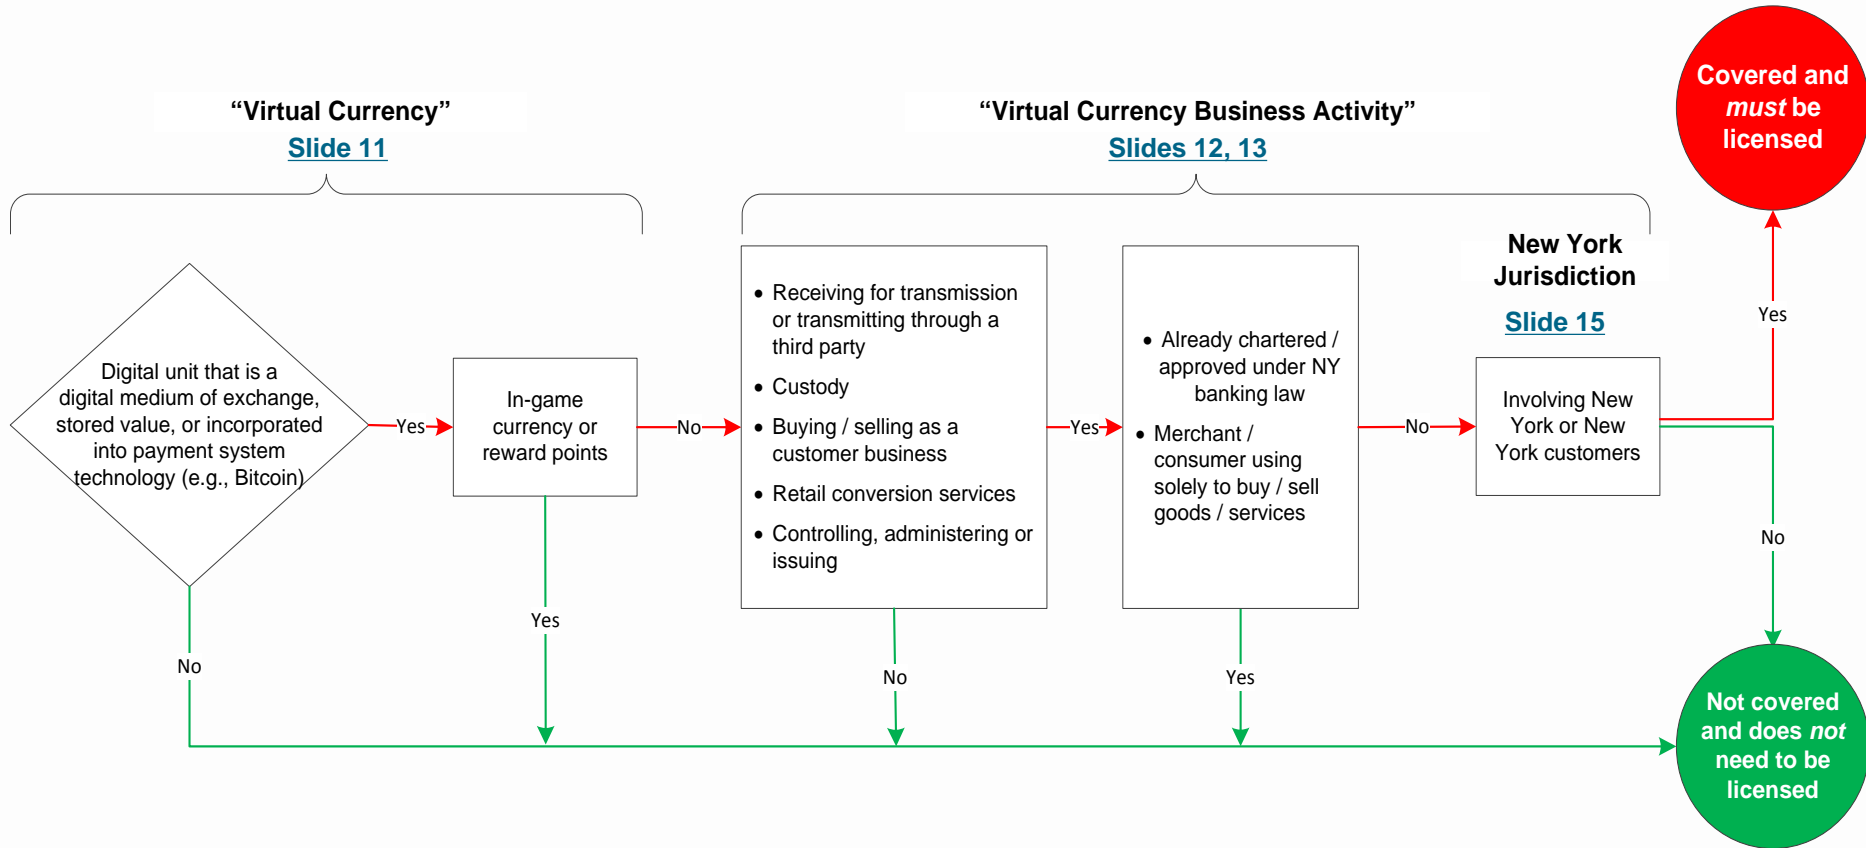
“Virtual Currency”
Slide 11

“Virtual Currency Business Activity”
Slides 12, 13

Covered and *must* be licensed

New York Jurisdiction
Slide 15

Digital unit that is a digital medium of exchange, stored value, or incorporated into payment system technology (e.g., Bitcoin)

Yes

In-game currency or reward points

No

- Receiving for transmission or transmitting through a third party
- Custody
- Buying / selling as a customer business
- Retail conversion services
- Controlling, administering or issuing

Yes

- Already chartered / approved under NY banking law
- Merchant / consumer using solely to buy / sell goods / services

No

Involving New York or New York customers

Yes

No

No

Yes

No

Yes

Not covered and does *not* need to be licensed